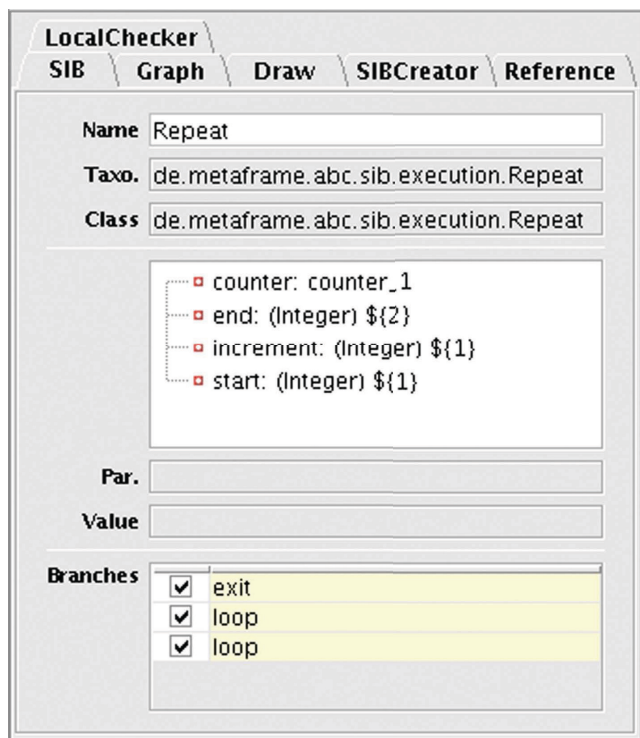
LocalChecker
SIB Graph Draw SIBCreator Reference

Name Repeat
Taxo. de.metaframe.abc.sib.execution.Repeat
Class de.metaframe.abc.sib.execution.Repeat

counter: counter_1
end: (Integer) \${2}
increment: (Integer) \${1}
start: (Integer) \${1}

Par.
Value

Branches
| | |
|---|---|
| ✔ | exit |
| ✔ | loop |
| ✔ | loop |